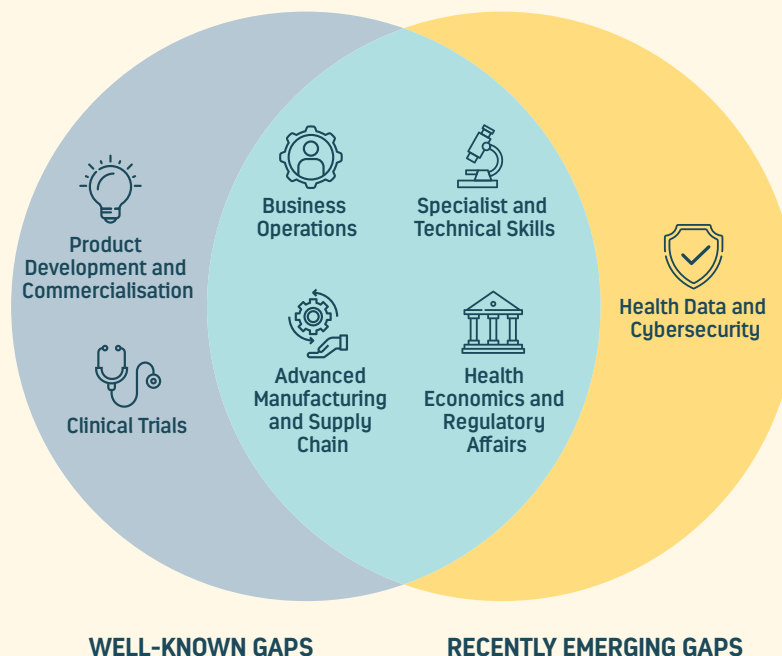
Product Development and Commercialisation

Clinical Trials

Business Operations

Specialist and Technical Skills

Advanced Manufacturing and Supply Chain

Health Economics and Regulatory Affairs

Health Data and Cybersecurity

WELL-KNOWN GAPS

RECENTLY EMERGING GAPS